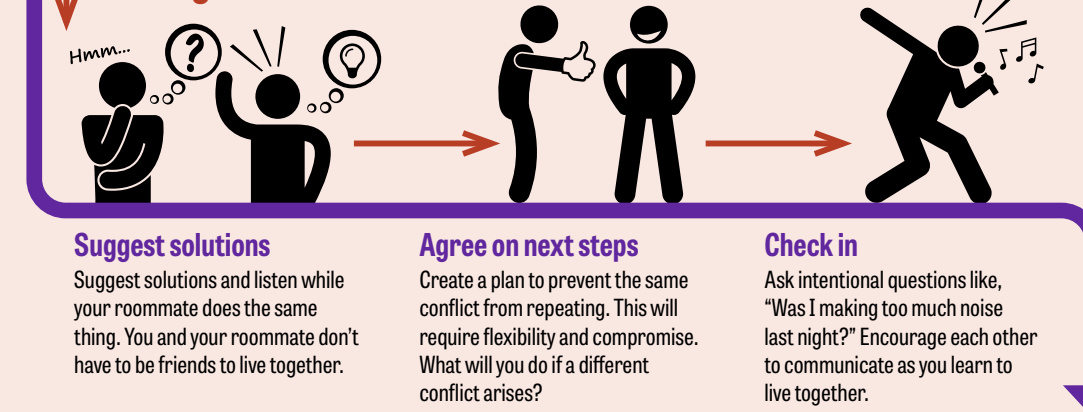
Hmm...

Suggest solutions
Suggest solutions and listen while your roommate does the same thing. You and your roommate don't have to be friends to live together.

Agree on next steps
Create a plan to prevent the same conflict from repeating. This will require flexibility and compromise. What will you do if a different conflict arises?

Check in
Ask intentional questions like, "Was I making too much noise last night?" Encourage each other to communicate as you learn to live together.